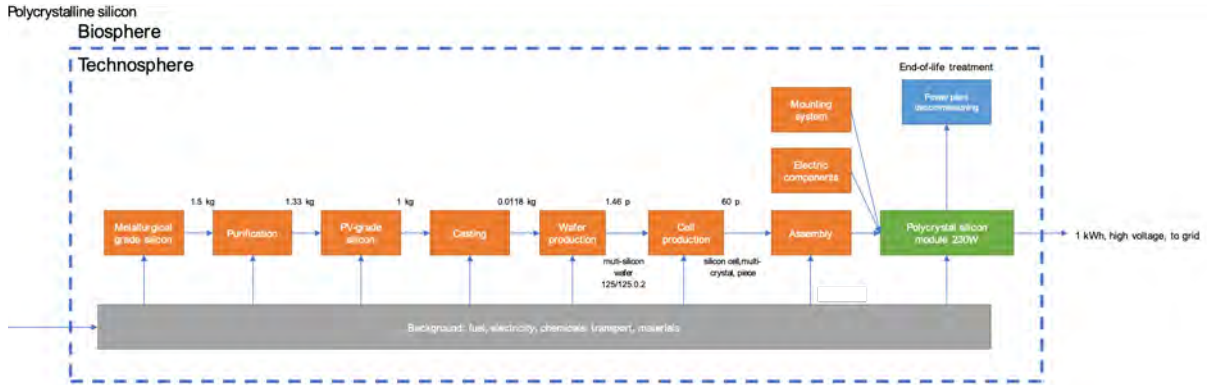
Polycrystalline silicon

Biosphere

Technosphere

End-of-life treatment

Power plant decommissioning

Mounting system

Electric components

1.5 kg

1.33 kg

1 kg

0.0118 kg

1.46 p

60 p

Metallurgical grade silicon

Purification

PV-grade silicon

Casting

Wafer production

Cell production

Assembly

Polycrystal silicon module 230W

1 kWh, high voltage, to grid

multi-silicon wafer 125/125.0.2

silicon cell,multi-crystal, piece

Background: fuel, electricity, chemicals, transport, materials